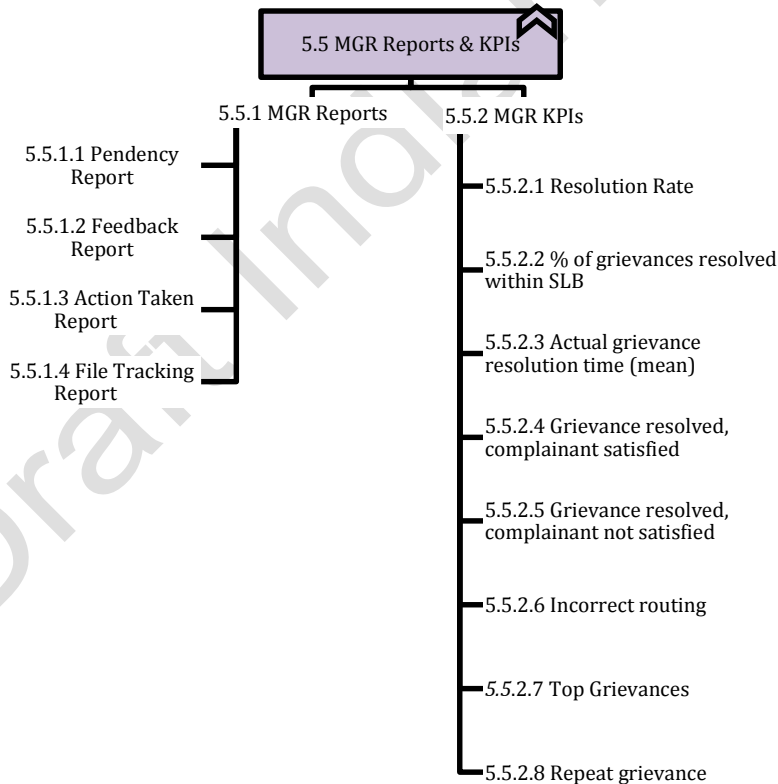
5.5 MGR Reports & KPIs

5.5.1 MGR Reports

5.5.1.1 Pendency Report

5.5.1.2 Feedback Report

5.5.1.3 Action Taken Report

5.5.1.4 File Tracking Report

5.5.2 MGR KPIs

5.5.2.1 Resolution Rate

5.5.2.2 % of grievances resolved within SLB

5.5.2.3 Actual grievance resolution time (mean)

5.5.2.4 Grievance resolved, complainant satisfied

5.5.2.5 Grievance resolved, complainant not satisfied

5.5.2.6 Incorrect routing

5.5.2.7 Top Grievances

5.5.2.8 Repeat grievance

Draft India